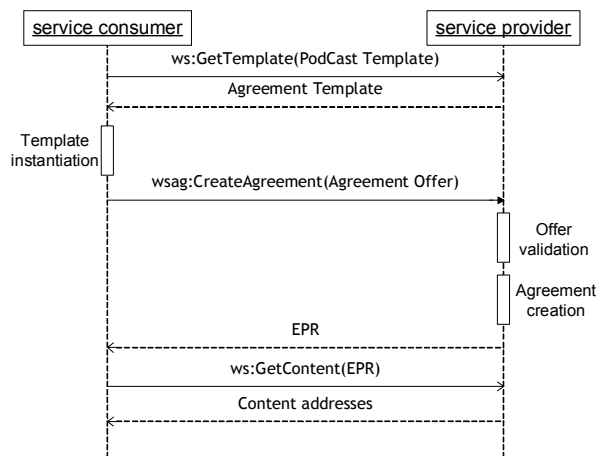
service consumer

service provider

ws:GetTemplate(PodCast Template)

Agreement Template

Template instantiation

wsag:CreateAgreement(Agreement Offer)

Offer validation

Agreement creation

EPR

ws:GetContent(EPR)

Content addresses